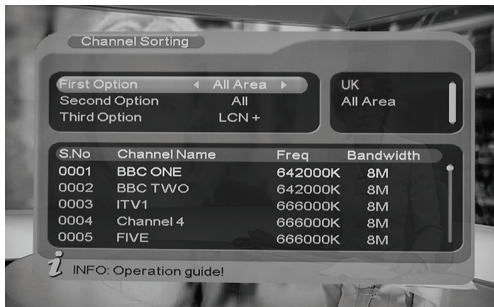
Channel Sorting

First Option ◄ All Area ►
Second Option All
Third Option LCN +

UK
All Area

| S.No | Channel Name | Freq | Bandwidth |
|---|---|---|---|
| 0001 | BBC ONE | 642000K | 8M |
| 0002 | BBC TWO | 642000K | 8M |
| 0003 | ITV1 | 666000K | 8M |
| 0004 | Channel 4 | 666000K | 8M |
| 0005 | FIVE | 666000K | 8M |

i INFO: Operation guide!